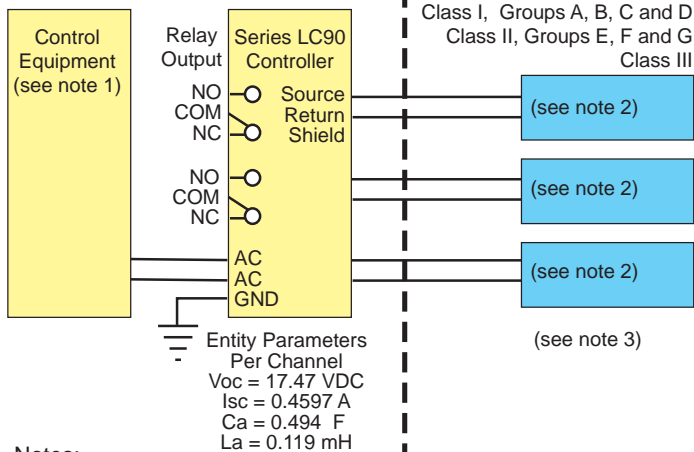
Control Equipment (see note 1)

Relay Output

Series LC90 Controller

NO
COM
NC

Source
Return
Shield

NO
COM
NC

AC
AC
GND

Entity Parameters Per Channel
Voc = 17.47 VDC
Isc = 0.4597 A
Ca = 0.494 F
La = 0.119 mH

Class I, Groups A, B, C and D
Class II, Groups E, F and G
Class III

(see note 2)

(see note 2)

(see note 2)

(see note 3)

Notes: